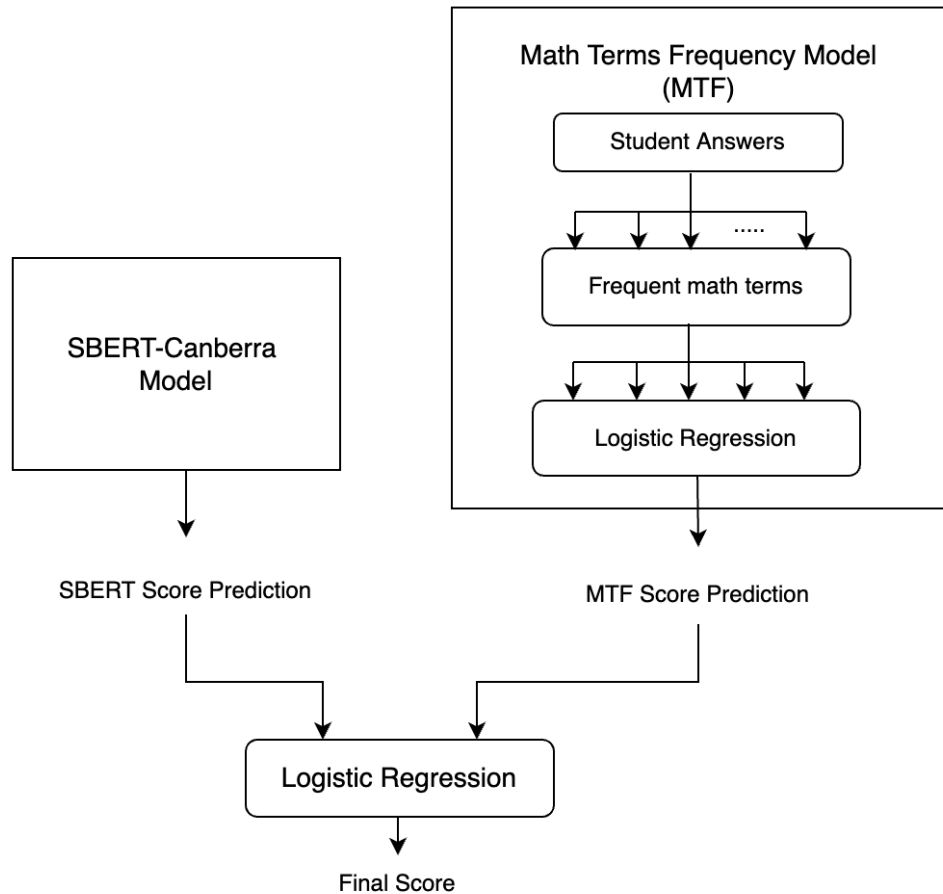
Math Terms Frequency Model (MTF)

Student Answers

.....

Frequent math terms

Logistic Regression

SBERT-Canberra Model

SBERT Score Prediction

MTF Score Prediction

Logistic Regression

Final Score